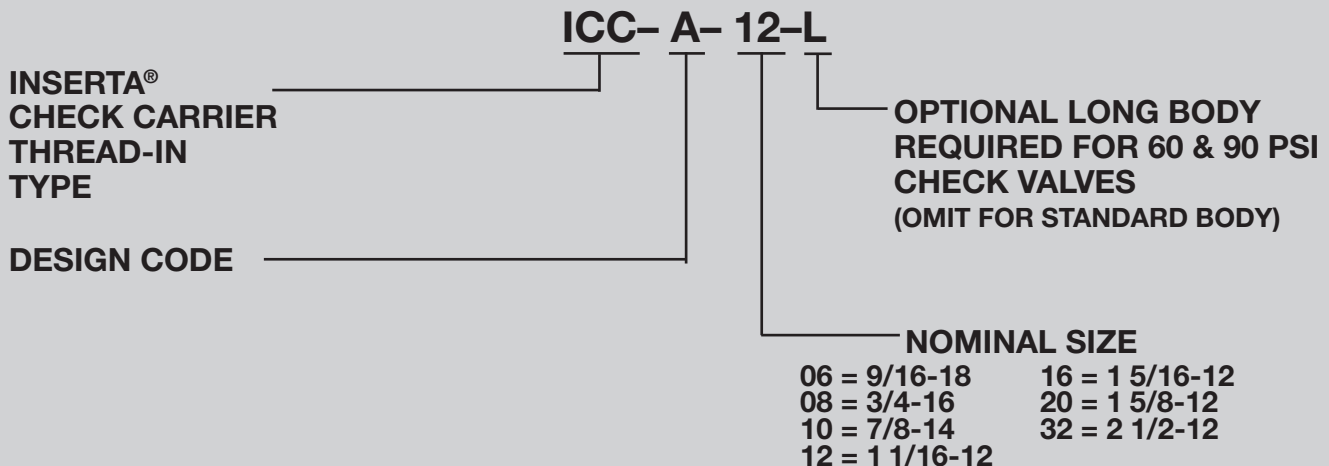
ICC– A– 12–L

INSERTA®
CHECK CARRIER
THREAD-IN
TYPE

OPTIONAL LONG BODY
REQUIRED FOR 60 & 90 PSI
CHECK VALVES
(OMIT FOR STANDARD BODY)

DESIGN CODE

NOMINAL SIZE

06 = 9/16-18
08 = 3/4-16
10 = 7/8-14
12 = 1 1/16-12

16 = 1 5/16-12
20 = 1 5/8-12
32 = 2 1/2-12